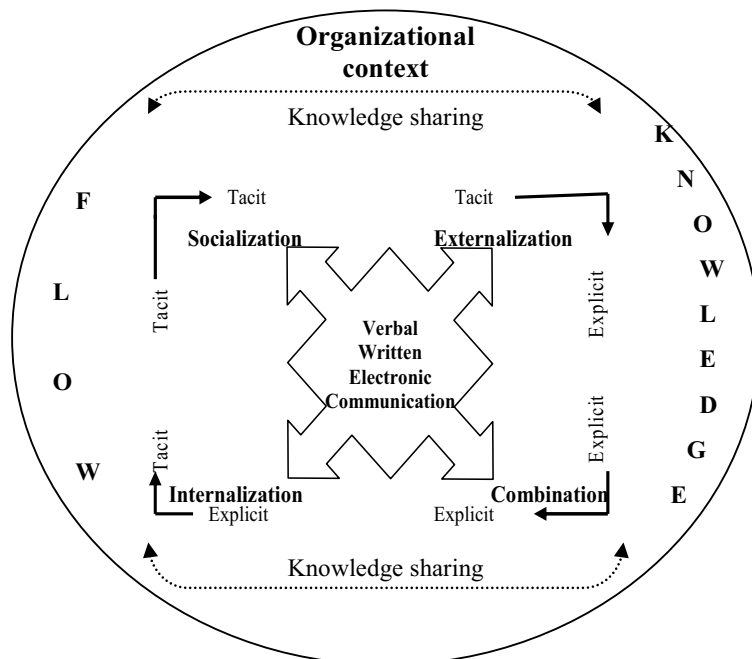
Organizational context

Knowledge sharing

K N O W L E D G E

F L O W

Tacit

Tacit

Socialization

Externalization

Tacit

Explicit

Verbal
Written
Electronic
Communication

Explicit

Tacit

Internalization

Explicit

Explicit

Combination

Knowledge sharing